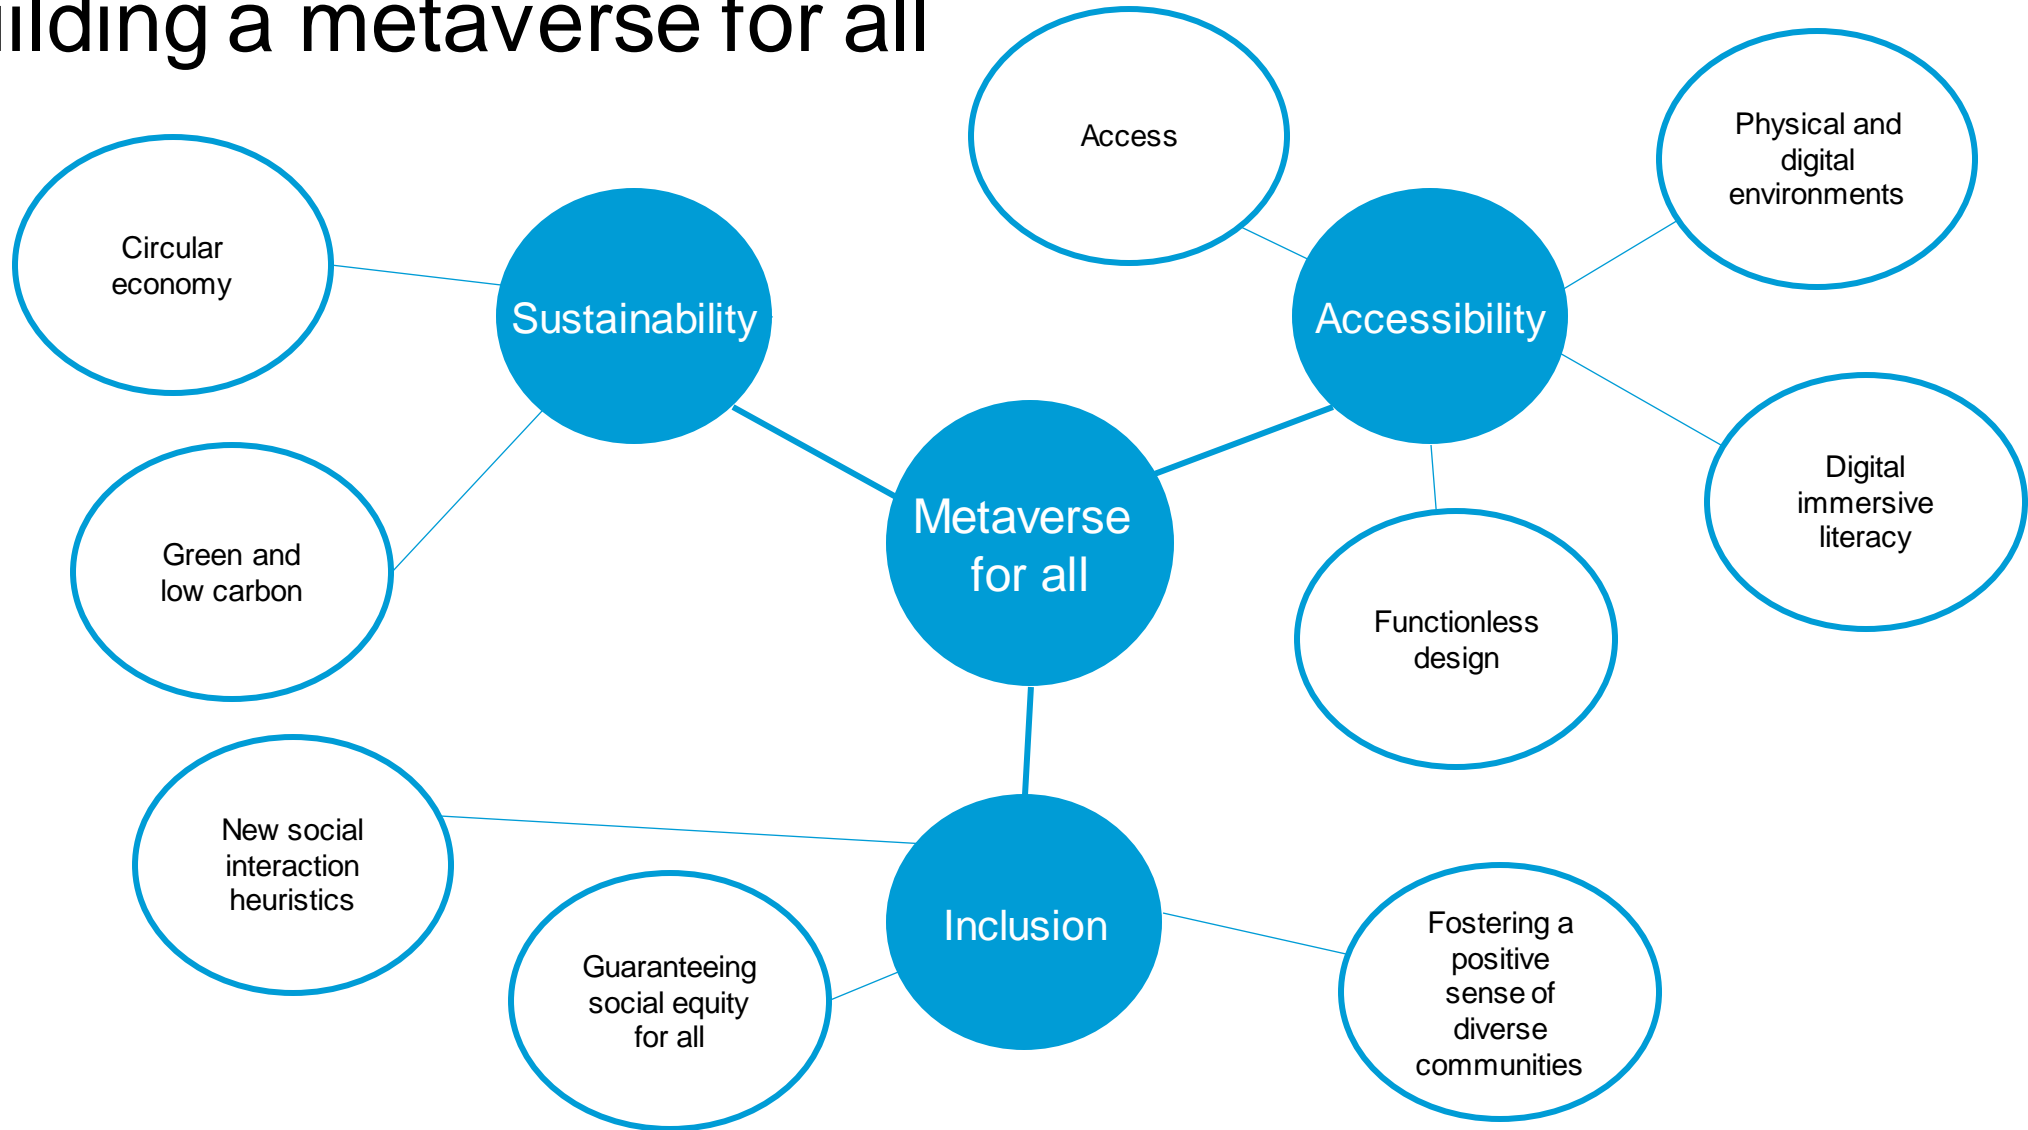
ilding a metaverse for all

Access

Physical and digital environments

Circular economy

Sustainability

Accessibility

Green and low carbon

Metaverse for all

Digital immersive literacy

Functionless design

New social interaction heuristics

Inclusion

Guaranteeing social equity for all

Fostering a positive sense of diverse communities